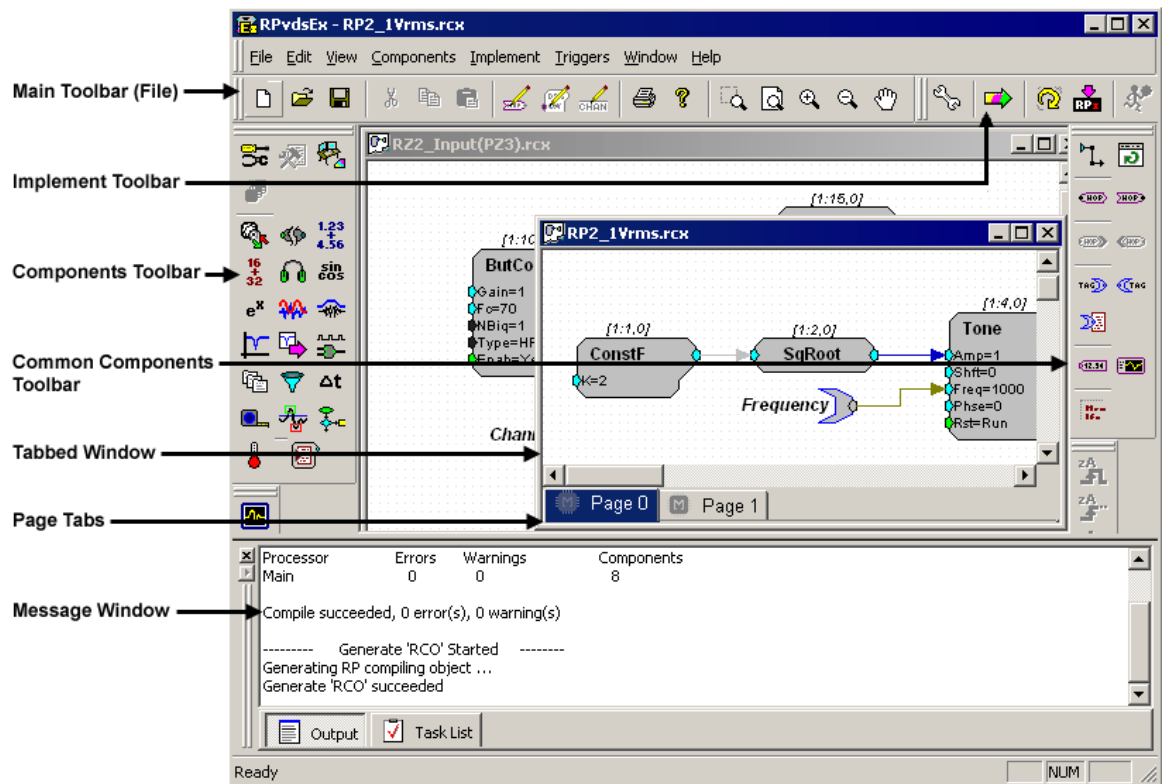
RPvdsEx - RP2_1Vrms.rcx

File Edit View Components Implement Triggers Window Help

Main Toolbar (File)

Implement Toolbar

Components Toolbar

Common Components Toolbar

Tabbed Window

Page Tabs

Message Window

RZ2_Input(PZ3).rcx

RP2_1Vrms.rcx

[1:15,0]

[1:1C

ButCo
Gain=1
Fc=70
NBiq=1
Type=HF
Enab=Y

Chann

[1:1,0]
ConstF
K=2

[1:2,0]
SqRoot

[1:4,0]
Tone
Amp=1
Shft=0
Freq=1000
Phse=0
Rst=Run

Frequency

Page 0 Page 1

| Processor | Errors | Warnings | Components |
|---|---|---|---|
| Main | 0 | 0 | 8 |

Compile succeeded, 0 error(s), 0 warning(s)

--------- Generate 'RCO' Started --------
Generating RP compiling object ...
Generate 'RCO' succeeded

Output Task List

Ready NUM